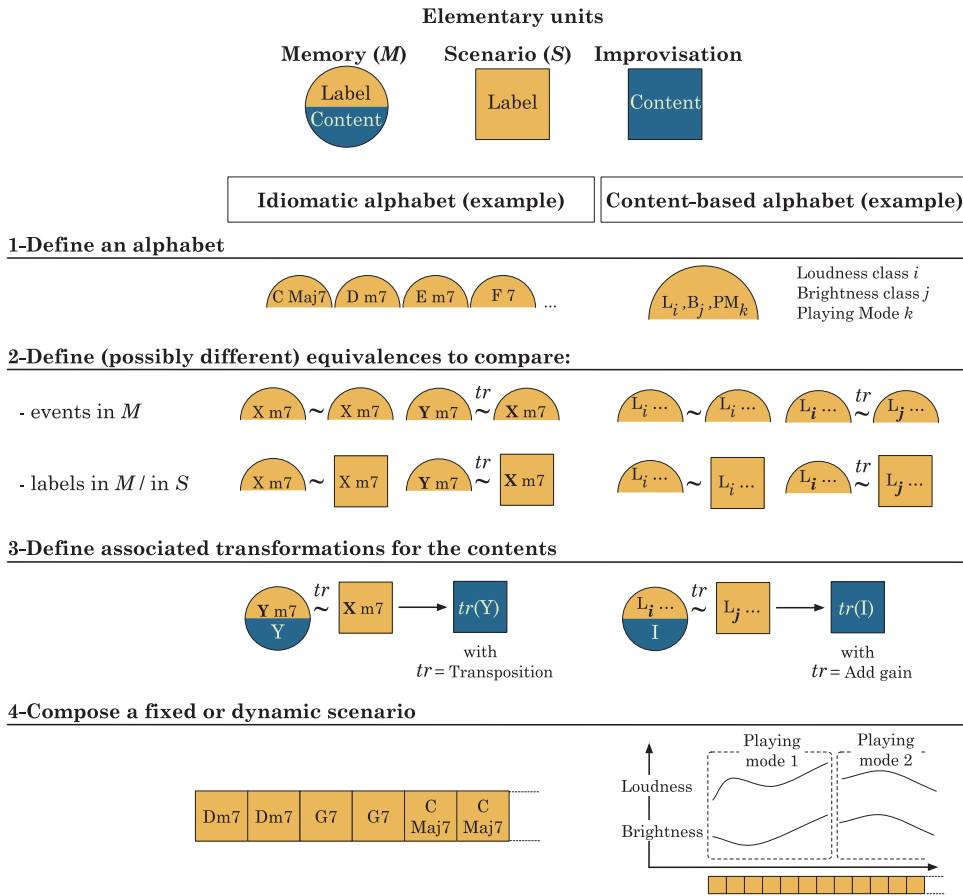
Elementary units

Memory (*M*)
Label
Content

Scenario (*S*)
Label

Improvisation
Content

Idiomatic alphabet (example)

Content-based alphabet (example)

1-Define an alphabet

C Maj7 D m7 E m7 F 7 ...

$L_i, B_j, PM_k$

Loudness class *i*
Brightness class *j*
Playing Mode *k*

2-Define (possibly different) equivalences to compare:

- events in *M*

X m7 ~ X m7 **Y** m7 $\overset{tr}{\sim}$ **X** m7

$L_i$ ··· ~ $L_i$ ··· $L_{\boldsymbol{i}}$ ··· $\overset{tr}{\sim}$ $L_{\boldsymbol{j}}$ ···

- labels in *M* / in *S*

X m7 ~ X m7 **Y** m7 $\overset{tr}{\sim}$ **X** m7

$L_i$ ··· ~ $L_i$ ··· $L_{\boldsymbol{i}}$ ··· $\overset{tr}{\sim}$ $L_{\boldsymbol{j}}$ ···

3-Define associated transformations for the contents

**Y** m7
Y
$\overset{tr}{\sim}$ **X** m7 → *tr*(Y)

with
*tr* = Transposition

$L_{\boldsymbol{i}}$ ···
I
$\overset{tr}{\sim}$ $L_{\boldsymbol{j}}$ ··· → *tr*(I)

with
*tr* = Add gain

4-Compose a fixed or dynamic scenario

| Dm7 | Dm7 | G7 | G7 | C Maj7 | C Maj7 |
|---|---|---|---|---|---|

Playing mode 1
Playing mode 2
Loudness
Brightness